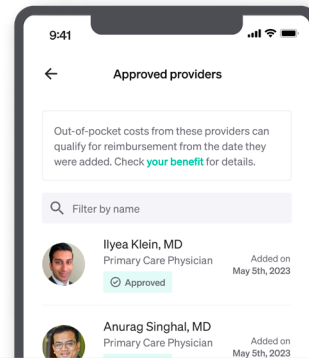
9:41

←

Approved providers

Out-of-pocket costs from these providers can qualify for reimbursement from the date they were added. Check your benefit for details.

Filter by name

Ilyea Klein, MD
Primary Care Physician
Approved
Added on
May 5th, 2023

Anurag Singhal, MD
Primary Care Physician
Added on
May 5th, 2023